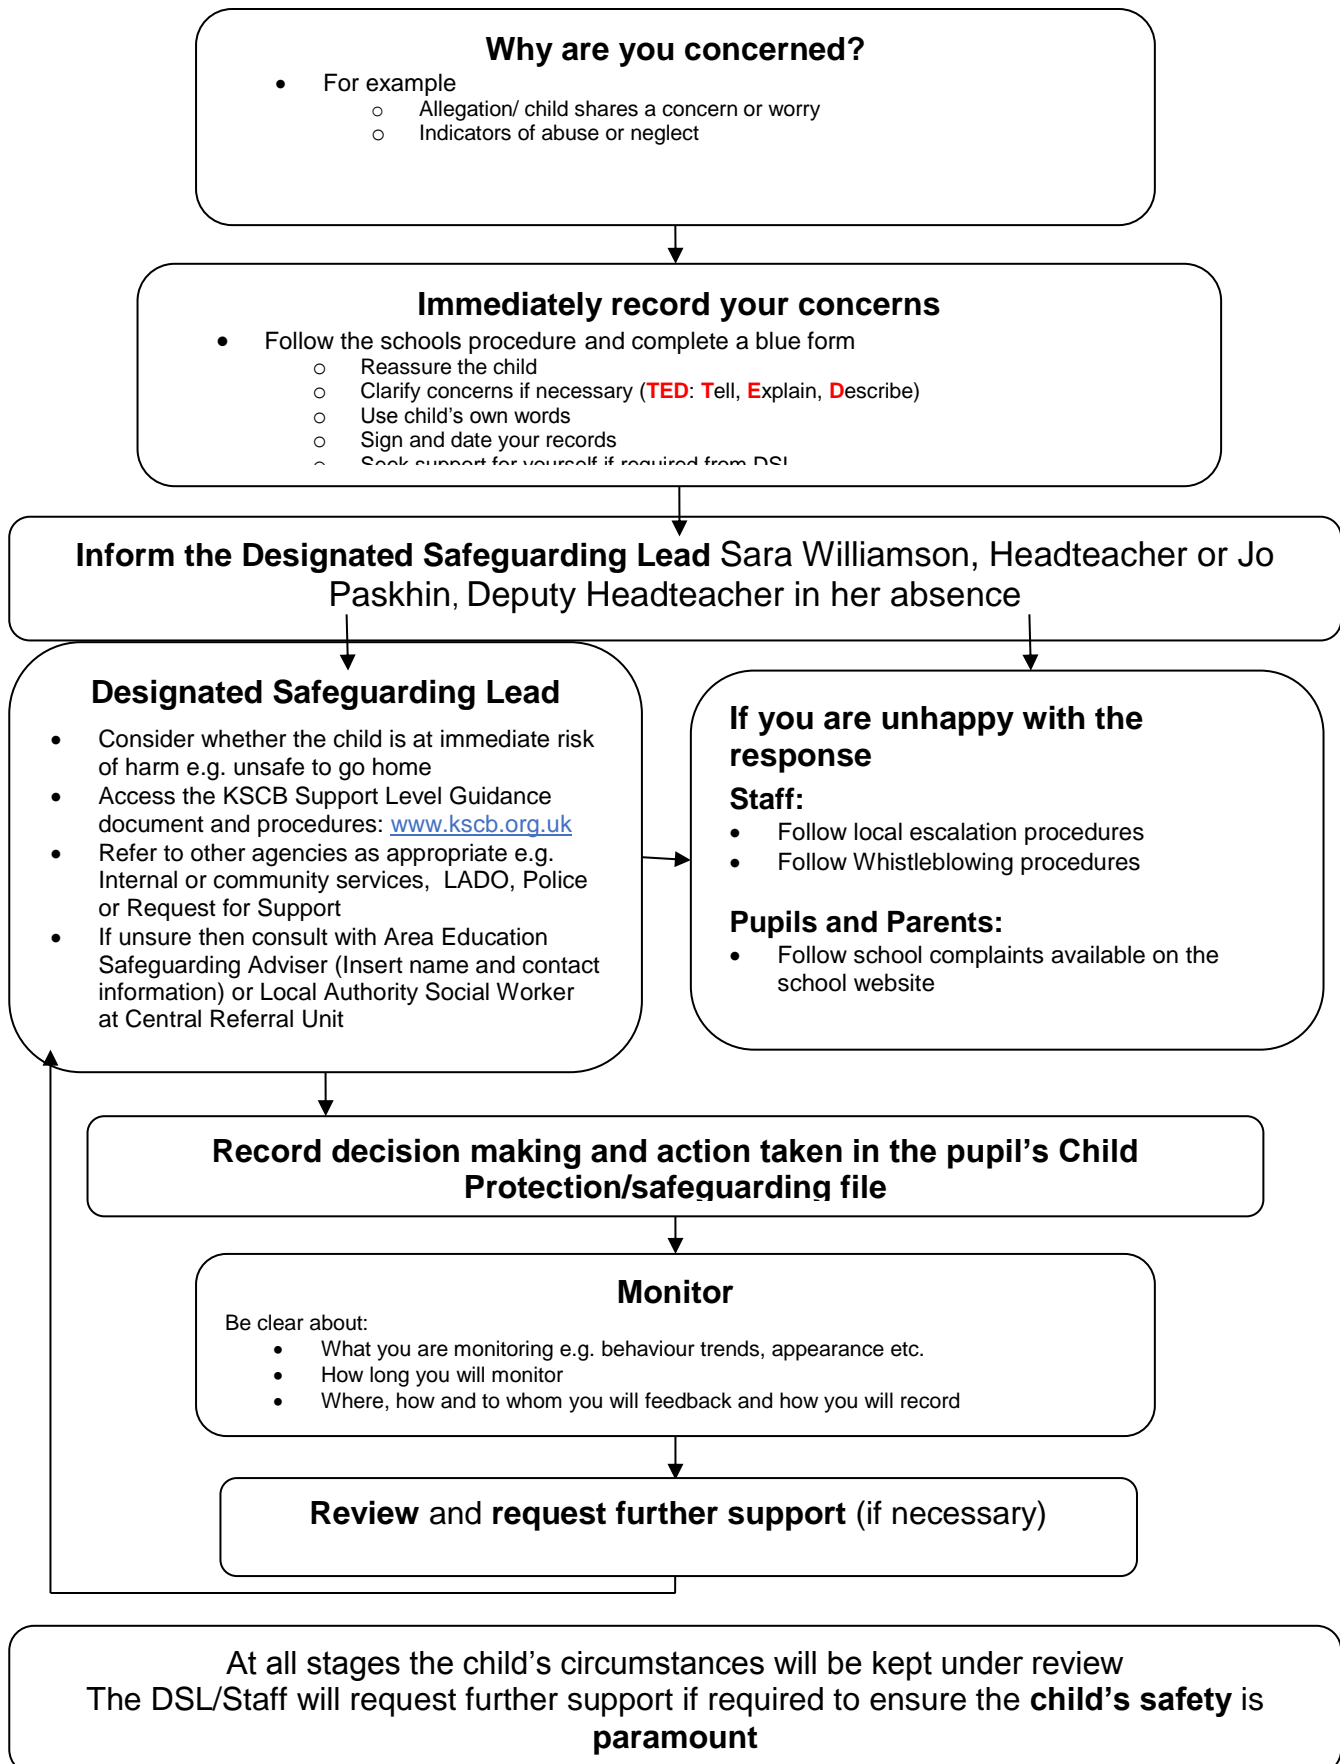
Why are you concerned?

- For example
  - Allegation/ child shares a concern or worry
  - Indicators of abuse or neglect

Immediately record your concerns

- Follow the schools procedure and complete a blue form
  - Reassure the child
  - Clarify concerns if necessary (TED: Tell, Explain, Describe)
  - Use child's own words
  - Sign and date your records
  - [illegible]

Inform the Designated Safeguarding Lead Sara Williamson, Headteacher or Jo Paskhin, Deputy Headteacher in her absence

Designated Safeguarding Lead

- Consider whether the child is at immediate risk of harm e.g. unsafe to go home
- Access the KSCB Support Level Guidance document and procedures: www.kscb.org.uk
- Refer to other agencies as appropriate e.g. Internal or community services, LADO, Police or Request for Support
- If unsure then consult with Area Education Safeguarding Adviser (Insert name and contact information) or Local Authority Social Worker at Central Referral Unit

If you are unhappy with the response

Staff:

- Follow local escalation procedures
- Follow Whistleblowing procedures

Pupils and Parents:

- Follow school complaints available on the school website

Record decision making and action taken in the pupil's Child Protection/safeguarding file

Monitor

Be clear about:

- What you are monitoring e.g. behaviour trends, appearance etc.
- How long you will monitor
- Where, how and to whom you will feedback and how you will record

Review and request further support (if necessary)

At all stages the child's circumstances will be kept under review
The DSL/Staff will request further support if required to ensure the child's safety is paramount